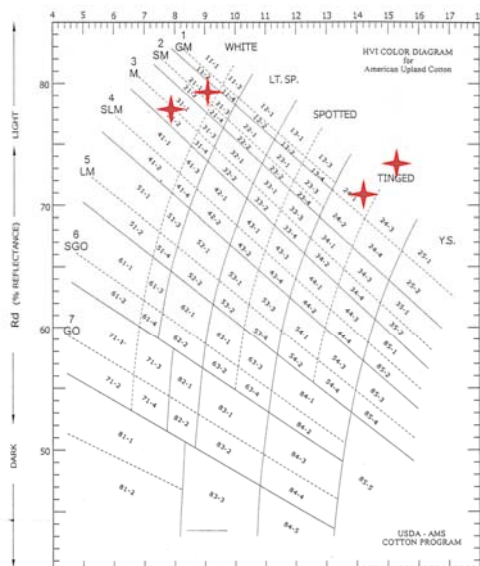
4 5 6 7 8 9 10 11 12 13 14 15 16 17

HVI COLOR DIAGRAM
for
American Upland Cotton

1
GM
2
SM
3
M
4
SLM
5
LM
6
SGO
7
GO

WHITE
LT. SP.
SPOTTED
TINGED
Y.S.

LIGHT
Rd (% REFLECTANCE)
DARK

80
70
60
50

11-1 11-2 11-3 11-4 21-1 21-2 21-3 21-4 31-1 31-2 31-3 31-4 41-1 41-2 41-3 41-4 51-1 51-2 51-3 51-4 61-1 61-2 61-3 61-4 71-1 71-2 71-3 71-4 81-1 81-2
12-1 12-2 12-3 22-1 22-2 32-1 32-2 42-1 42-2 52-1 52-2 62-1 62-2 72-1 82-1 82-2
13-1 13-2 13-3 13-4 23-1 23-2 23-3 23-4 33-1 33-2 33-3 33-4 43-1 43-2 43-3 43-4 53-1 53-2 53-3 53-4 63-1 63-2 63-3 63-4 83-1 83-2 83-3
24-1 24-2 24-3 24-4 34-1 34-2 34-3 34-4 44-1 44-2 44-3 44-4 54-1 54-2 54-3 54-4 64-1 64-2 84-1 84-2 84-3 84-4 84-5
25-1 25-2 35-1 35-2 85-1 85-2 85-3 85-4 85-5

USDA - AMS
COTTON PROGRAM